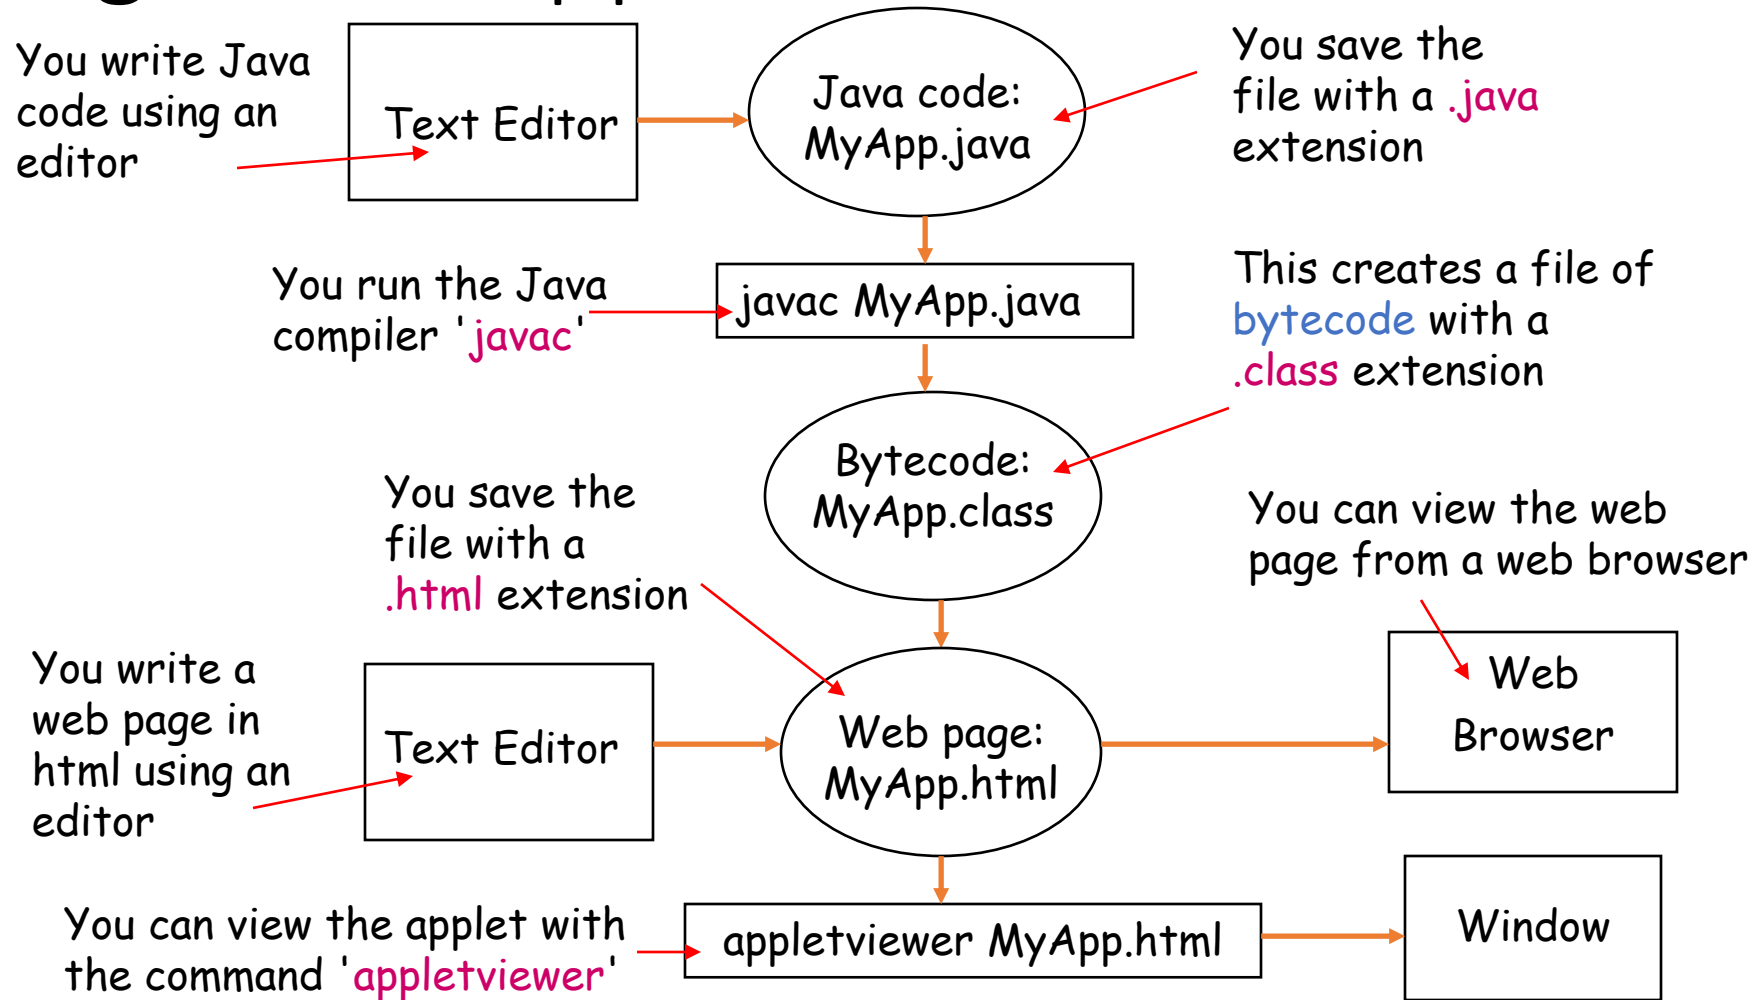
You write Java code using an editor

Text Editor

Java code: MyApp.java

You save the file with a .java extension

You run the Java compiler 'javac'

javac MyApp.java

This creates a file of bytecode with a .class extension

Bytecode: MyApp.class

You save the file with a .html extension

You can view the web page from a web browser

You write a web page in html using an editor

Text Editor

Web page: MyApp.html

Web Browser

You can view the applet with the command 'appletviewer'

appletviewer MyApp.html

Window